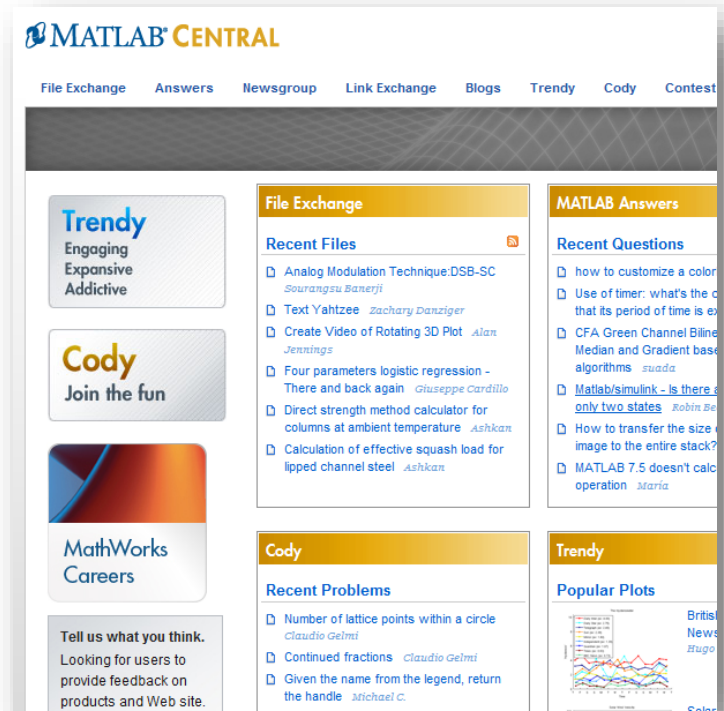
MATLAB® CENTRAL

File Exchange Answers Newsgroup Link Exchange Blogs Trendy Cody Contest

Trendy
Engaging
Expansive
Addictive

Cody
Join the fun

MathWorks
Careers

Tell us what you think.
Looking for users to provide feedback on products and Web site.

File Exchange

Recent Files

Analog Modulation Technique:DSB-SC Sourangsu Banerji

Text Yahtzee Zachary Danziger

Create Video of Rotating 3D Plot Alan Jennings

Four parameters logistic regression - There and back again Giuseppe Cardillo

Direct strength method calculator for columns at ambient temperature Ashkan

Calculation of effective squash load for lipped channel steel Ashkan

MATLAB Answers

Recent Questions

how to customize a color

Use of timer: what's the c that its period of time is ex

CFA Green Channel Biline Median and Gradient base algorithms suada

Matlab/simulink - Is there a only two states Robin Be

How to transfer the size o image to the entire stack?

MATLAB 7.5 doesn't calc operation Maria

Cody

Recent Problems

Number of lattice points within a circle Claudio Gelmi

Continued fractions Claudio Gelmi

Given the name from the legend, return the handle Michael C.

Trendy

Popular Plots

Britis News Hugo